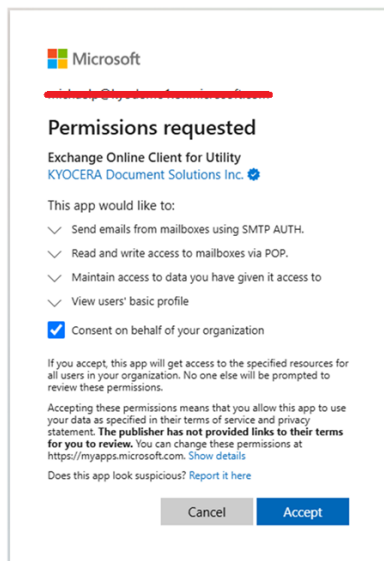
Microsoft

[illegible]

Permissions requested

Exchange Online Client for Utility
KYOCERA Document Solutions Inc.

This app would like to:

Send emails from mailboxes using SMTP AUTH.

Read and write access to mailboxes via POP.

Maintain access to data you have given it access to

View users' basic profile

Consent on behalf of your organization

If you accept, this app will get access to the specified resources for all users in your organization. No one else will be prompted to review these permissions.

Accepting these permissions means that you allow this app to use your data as specified in their terms of service and privacy statement. The publisher has not provided links to their terms for you to review. You can change these permissions at https://myapps.microsoft.com. Show details

Does this app look suspicious? Report it here

Cancel Accept